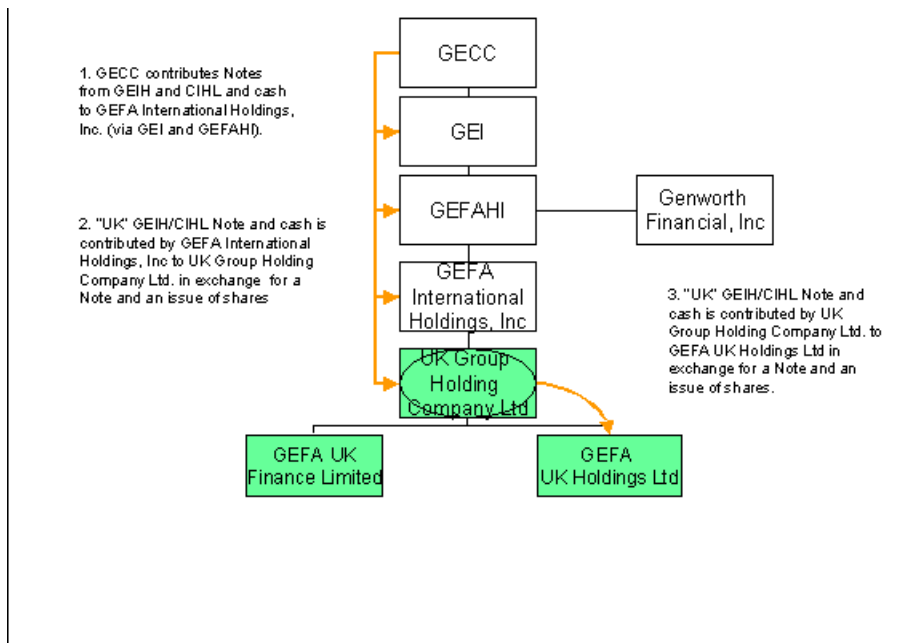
1. GECC contributes Notes from GEIH and CIHL and cash to GEFA International Holdings, Inc. (via GEI and GEFAHI).

GECC

GEI

GEFAHI

Genworth Financial, Inc

2. "UK" GEIH/CIHL Note and cash is contributed by GEFA International Holdings, Inc to UK Group Holding Company Ltd. in exchange for a Note and an issue of shares

GEFA International Holdings, Inc

3. "UK" GEIH/CIHL Note and cash is contributed by UK Group Holding Company Ltd. to GEFA UK Holdings Ltd in exchange for a Note and an issue of shares.

UK Group Holding Company Ltd

GEFA UK Finance Limited

GEFA UK Holdings Ltd